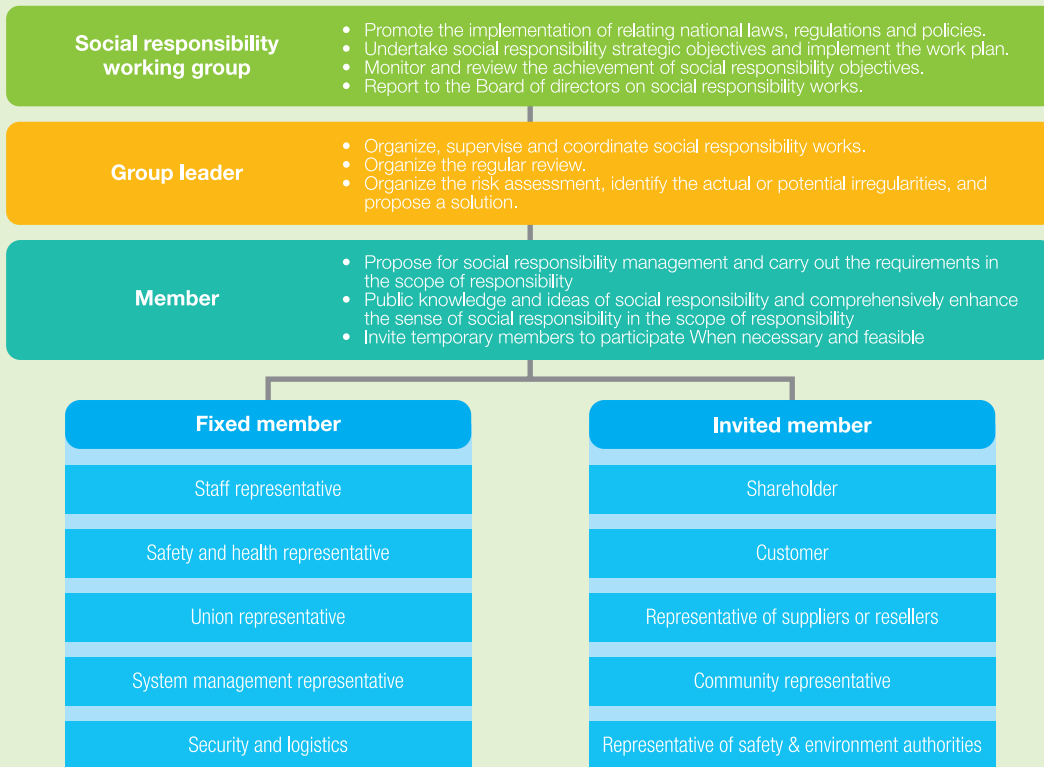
Social responsibility working group

- Promote the implementation of relating national laws, regulations and policies.
- Undertake social responsibility strategic objectives and implement the work plan.
- Monitor and review the achievement of social responsibility objectives.
- Report to the Board of directors on social responsibility works.

Group leader

- Organize, supervise and coordinate social responsibility works.
- Organize the regular review.
- Organize the risk assessment, identify the actual or potential irregularities, and propose a solution.

Member

- Propose for social responsibility management and carry out the requirements in the scope of responsibility
- Public knowledge and ideas of social responsibility and comprehensively enhance the sense of social responsibility in the scope of responsibility
- Invite temporary members to participate When necessary and feasible

Fixed member

Staff representative

Safety and health representative

Union representative

System management representative

Security and logistics

Invited member

Shareholder

Customer

Representative of suppliers or resellers

Community representative

Representative of safety & environment authorities